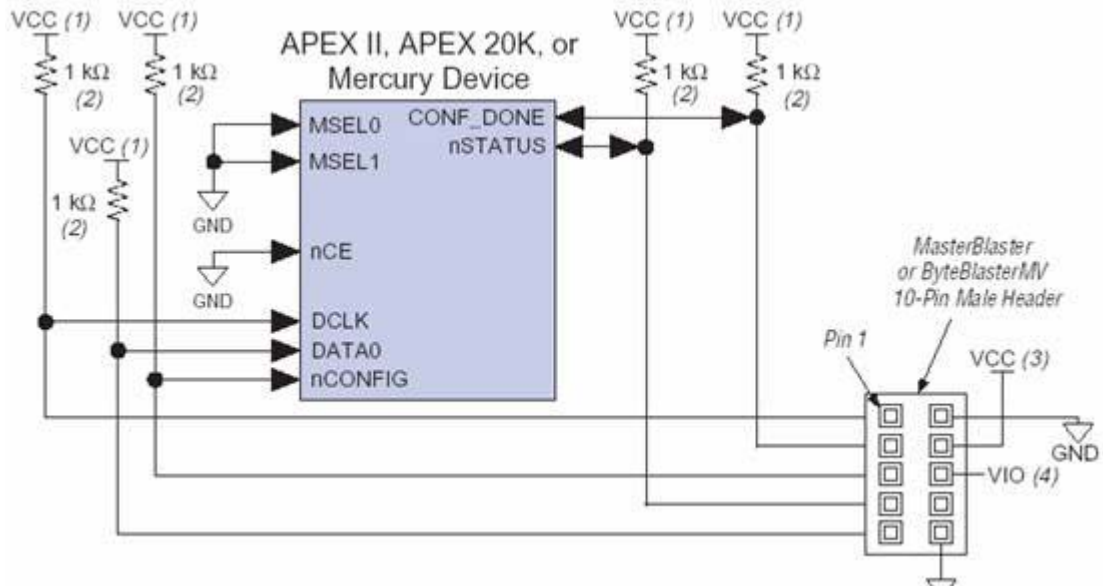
VCC (1)
1 kΩ
(2)

VCC (1)
1 kΩ
(2)

VCC (1)
1 kΩ
(2)

APEX II, APEX 20K, or Mercury Device

MSEL0
MSEL1
GND
nCE
GND
DCLK
DATA0
nCONFIG
CONF_DONE
nSTATUS

VCC (1)
1 kΩ
(2)

VCC (1)
1 kΩ
(2)

MasterBlaster or ByteBlasterMV 10-Pin Male Header

Pin 1

VCC (3)

GND

VIO (4)